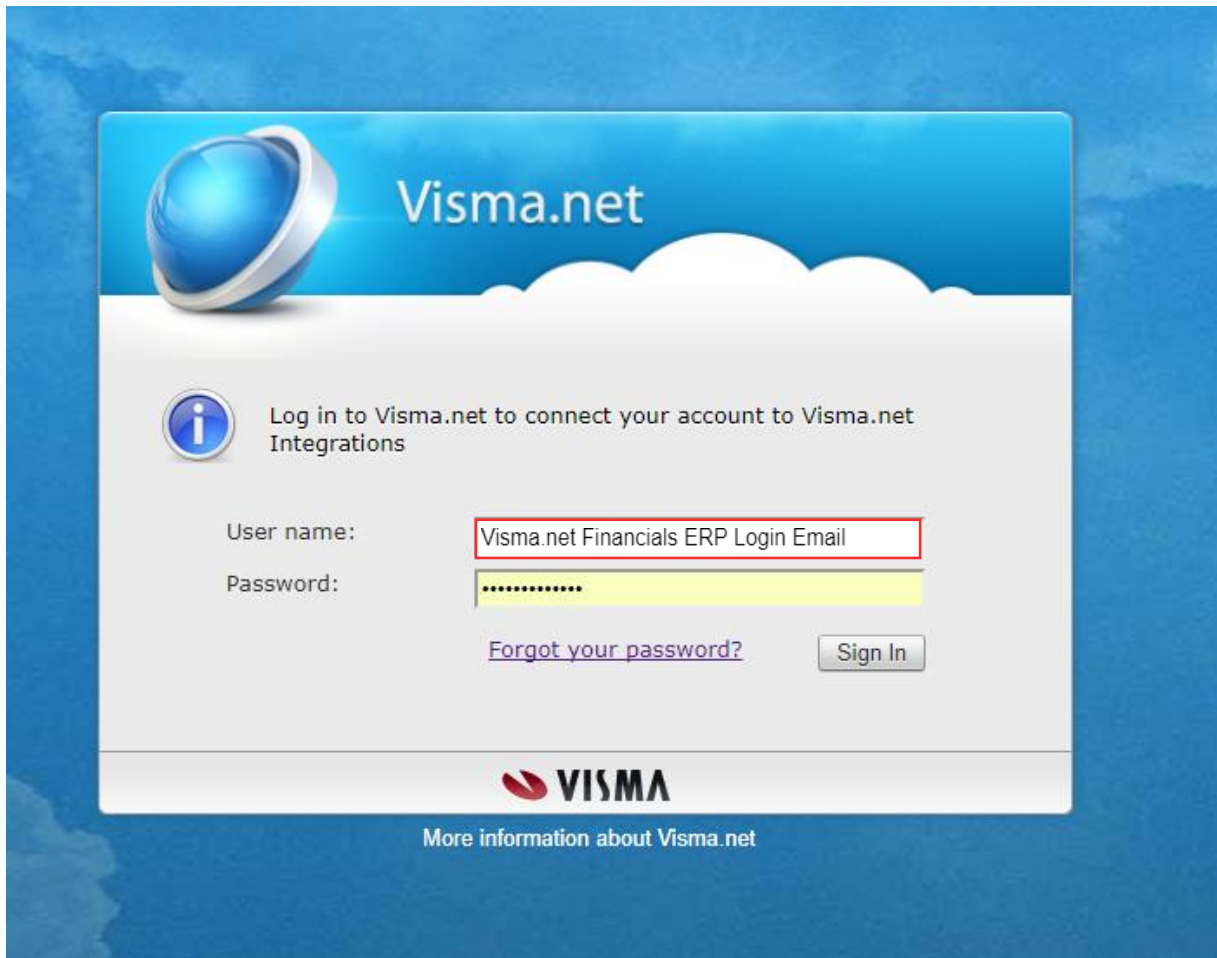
Visma.net

Log in to Visma.net to connect your account to Visma.net Integrations

User name: Visma.net Financials ERP Login Email

Password: ••••••••••••••

Forgot your password?

Sign In

VISMA

More information about Visma.net